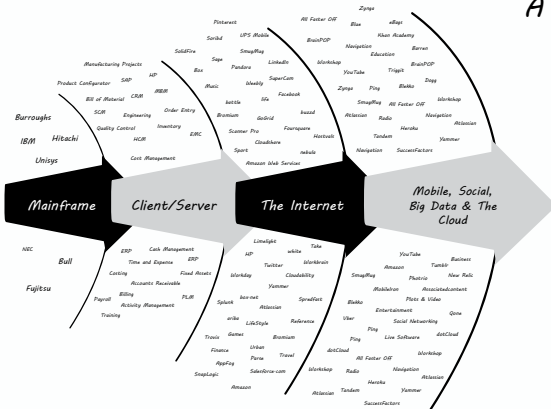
A

Burroughs
IBM
Hitachi
Unisys

Mainframe

NEC
Bull
Fujitsu

Manufacturing Projects
Product Configurator
SAP
HP
Bill of Material
CRM
IBEM
SCM
Engineering
Order Entry
Quality Control
Inventory
HCM
EMC
Cost Management

Client/Server

ERP
Cash Management
Time and Expense
ERP
Costing
Fixed Assets
Accounts Receivable
Billing
Payroll
PLM
Activity Management
Training

Pinterest
Scribd
UPS Mobile
SolidFire
Saga
SmugMug
Box
Pandora
LinkedIn
Music
Weebly
SuperCom
kettle
life
Facebook
Bromium
GoGrid
buzzd
Scanner Pro
Foursquare
Cloudshare
Hootsuit
Sport
nebula
Amazon Web Services

The Internet

Limelight
Taku
HP
white
Workbrain
Twitter
Workday
Cloudability
Yammer
box-net
Spredfast
Splunk
Atlassian
ariba
LifeStyle
Reference
Games
Bromium
Travis
Urban
Finance
Parse
Travel
AppFog
Salesforce-com
SnapLogic
Amazon

All Father Off
Zynga
Blue
eBags
BrainPOP
Khan Academy
Navigation
Barren
Workshop
Education
YouTube
Triggit
BrainPOP
Zynga
Ping
Blekko
Digg
SmugMug
All Father Off
Workshop
Atlassian
Radio
Navigation
Heroku
Atlassian
Tandem
Yammer
Navigation
SuccessFactors

Mobile, Social, Big Data & The Cloud

YouTube
Business
Amazon
Tumblr
SmugMug
Photrio
New Relic
Mobilebron
Associatedcontent
Blekko
Photo & Video
Entertainment
Qone
Uber
Social Networking
Ping
Live Software
dotCloud
Ping
dotCloud
Workshop
All Father Off
Navigation
Workshop
Radio
Atlassian
Heroku
Atlassian
Tandem
Yammer
SuccessFactors